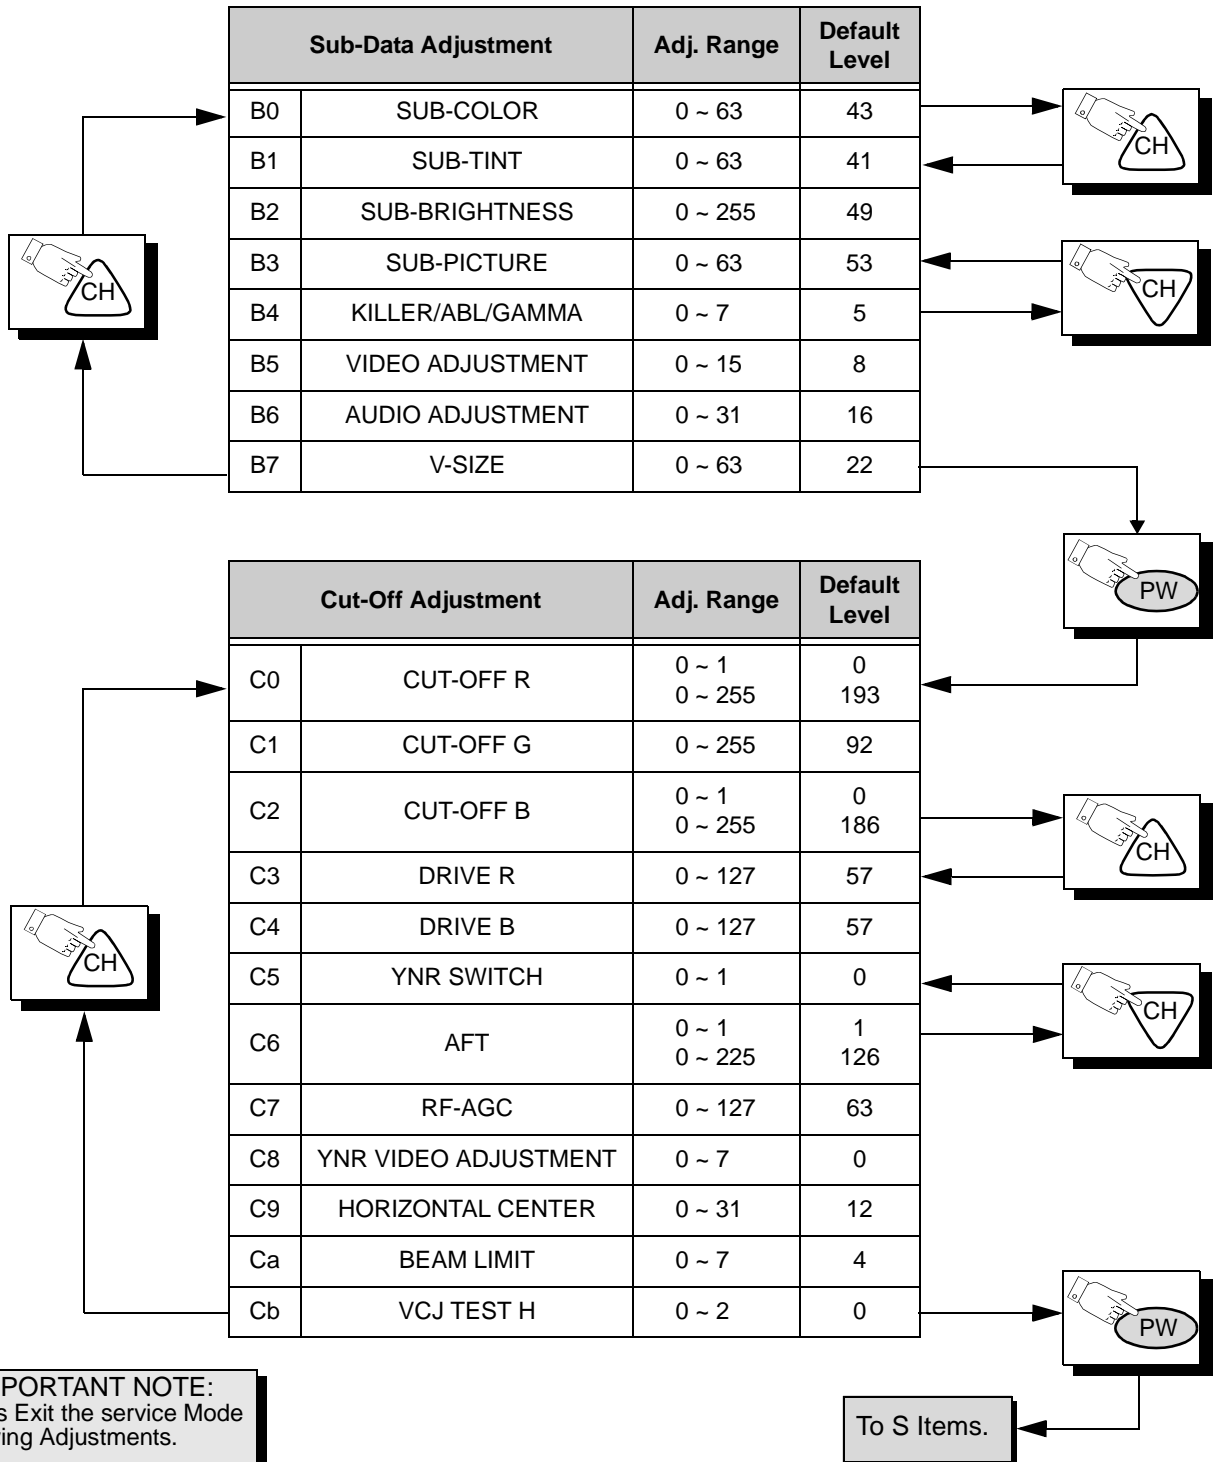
CH

| Sub-Data Adjustment | | Adj. Range | Default Level |
|---|---|---|---|
| B0 | SUB-COLOR | 0 ~ 63 | 43 |
| B1 | SUB-TINT | 0 ~ 63 | 41 |
| B2 | SUB-BRIGHTNESS | 0 ~ 255 | 49 |
| B3 | SUB-PICTURE | 0 ~ 63 | 53 |
| B4 | KILLER/ABL/GAMMA | 0 ~ 7 | 5 |
| B5 | VIDEO ADJUSTMENT | 0 ~ 15 | 8 |
| B6 | AUDIO ADJUSTMENT | 0 ~ 31 | 16 |
| B7 | V-SIZE | 0 ~ 63 | 22 |

CH

CH

PW

CH

| Cut-Off Adjustment | | Adj. Range | Default Level |
|---|---|---|---|
| C0 | CUT-OFF R | 0 ~ 1<br>0 ~ 255 | 0<br>193 |
| C1 | CUT-OFF G | 0 ~ 255 | 92 |
| C2 | CUT-OFF B | 0 ~ 1<br>0 ~ 255 | 0<br>186 |
| C3 | DRIVE R | 0 ~ 127 | 57 |
| C4 | DRIVE B | 0 ~ 127 | 57 |
| C5 | YNR SWITCH | 0 ~ 1 | 0 |
| C6 | AFT | 0 ~ 1<br>0 ~ 225 | 1<br>126 |
| C7 | RF-AGC | 0 ~ 127 | 63 |
| C8 | YNR VIDEO ADJUSTMENT | 0 ~ 7 | 0 |
| C9 | HORIZONTAL CENTER | 0 ~ 31 | 12 |
| Ca | BEAM LIMIT | 0 ~ 7 | 4 |
| Cb | VCJ TEST H | 0 ~ 2 | 0 |

CH

CH

PW

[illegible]PORTANT NOTE:
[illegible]s Exit the service Mode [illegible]ing Adjustments.

To S Items.